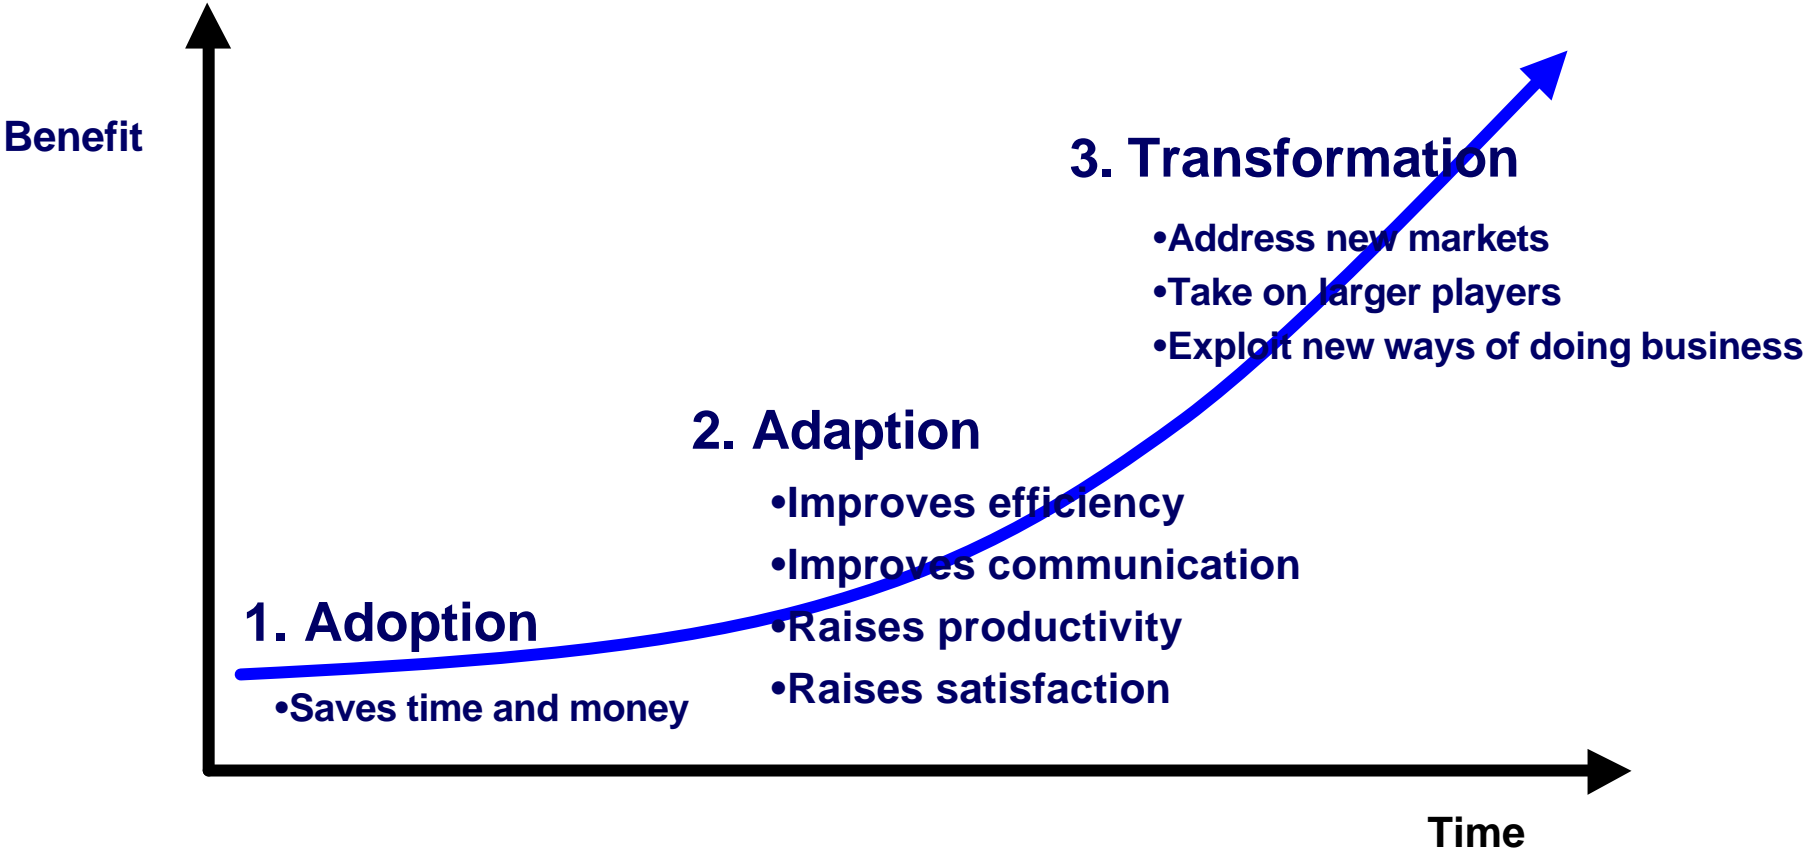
Benefit

3. Transformation

•Address new markets
•Take on larger players
•Exploit new ways of doing business

2. Adaption

•Improves efficiency
•Improves communication
•Raises productivity
•Raises satisfaction

1. Adoption

•Saves time and money

Time